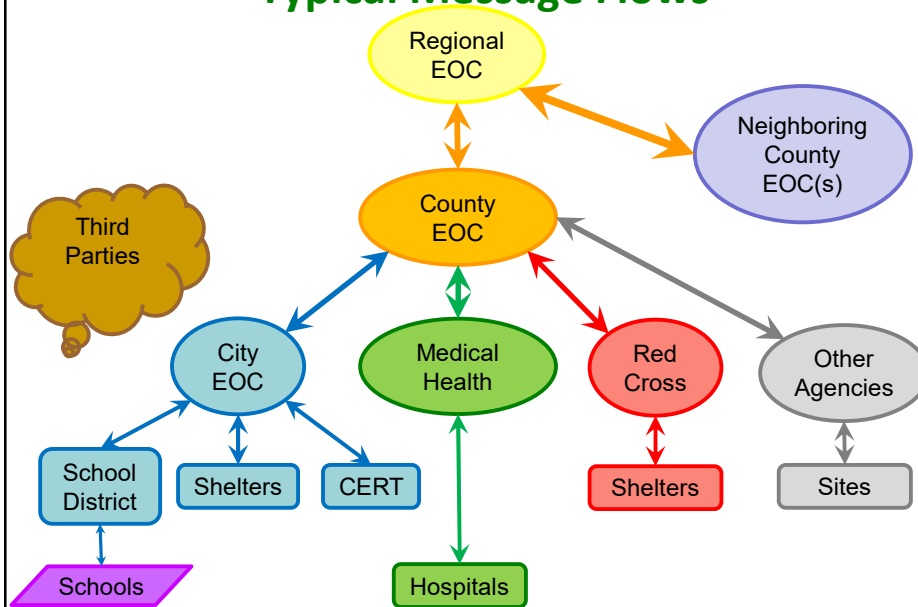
Typical Message Flows

Regional EOC

Neighboring County EOC(s)

Third Parties

County EOC

City EOC

Medical Health

Red Cross

Other Agencies

School District

Shelters

CERT

Shelters

Sites

Schools

Hospitals